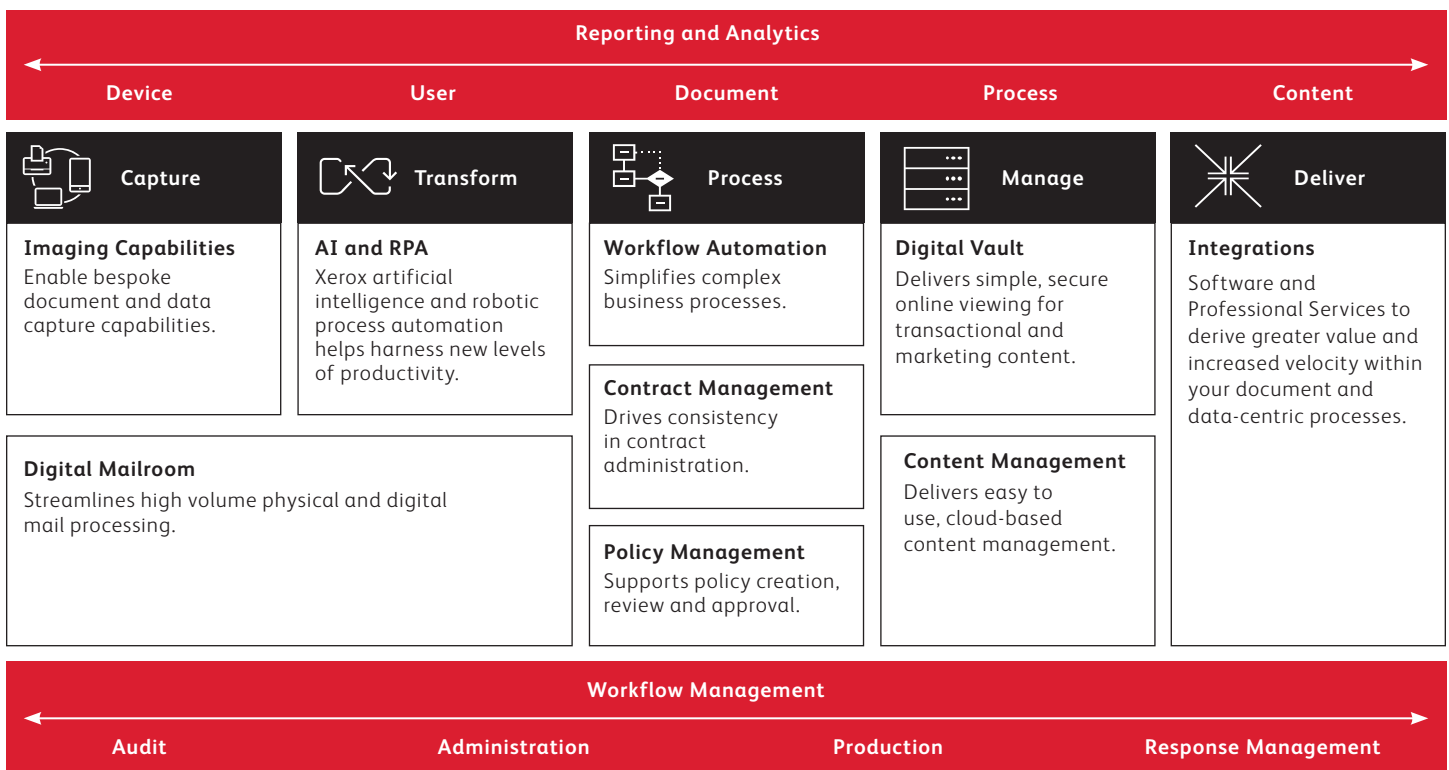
Reporting and Analytics

Device User Document Process Content

Capture

Imaging Capabilities
Enable bespoke document and data capture capabilities.

Transform

AI and RPA
Xerox artificial intelligence and robotic process automation helps harness new levels of productivity.

Digital Mailroom
Streamlines high volume physical and digital mail processing.

Process

Workflow Automation
Simplifies complex business processes.

Contract Management
Drives consistency in contract administration.

Policy Management
Supports policy creation, review and approval.

Manage

Digital Vault
Delivers simple, secure online viewing for transactional and marketing content.

Content Management
Delivers easy to use, cloud-based content management.

Deliver

Integrations
Software and Professional Services to derive greater value and increased velocity within your document and data-centric processes.

Workflow Management

Audit Administration Production Response Management